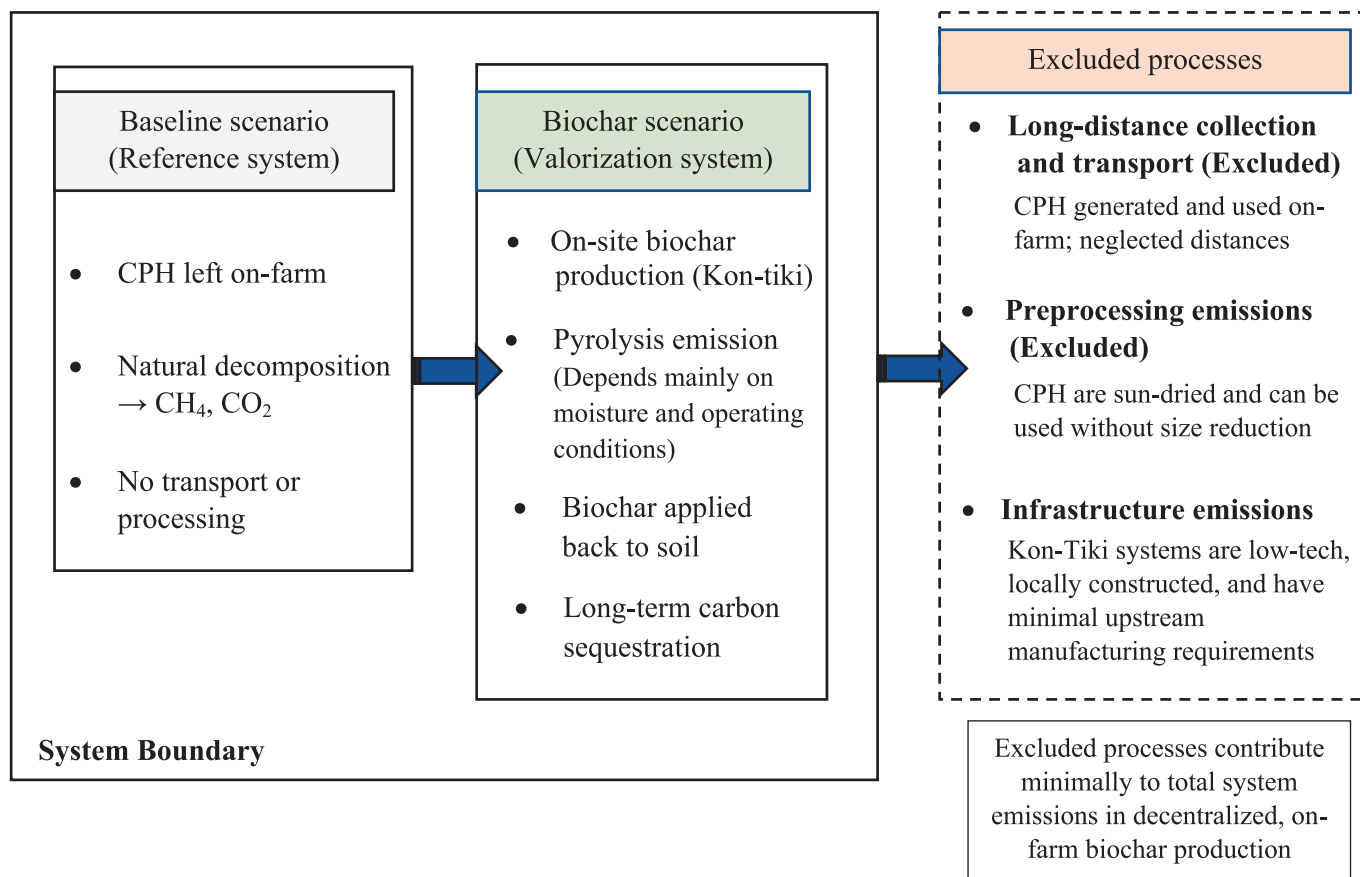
Baseline scenario (Reference system)

- CPH left on-farm
- Natural decomposition → $CH_4$, $CO_2$
- No transport or processing

Biochar scenario (Valorization system)

- On-site biochar production (Kon-tiki)
- Pyrolysis emission (Depends mainly on moisture and operating conditions)
- Biochar applied back to soil
- Long-term carbon sequestration

System Boundary

Excluded processes

- **Long-distance collection and transport (Excluded)**
CPH generated and used on-farm; neglected distances
- **Preprocessing emissions (Excluded)**
CPH are sun-dried and can be used without size reduction
- **Infrastructure emissions**
Kon-Tiki systems are low-tech, locally constructed, and have minimal upstream manufacturing requirements

Excluded processes contribute minimally to total system emissions in decentralized, on-farm biochar production